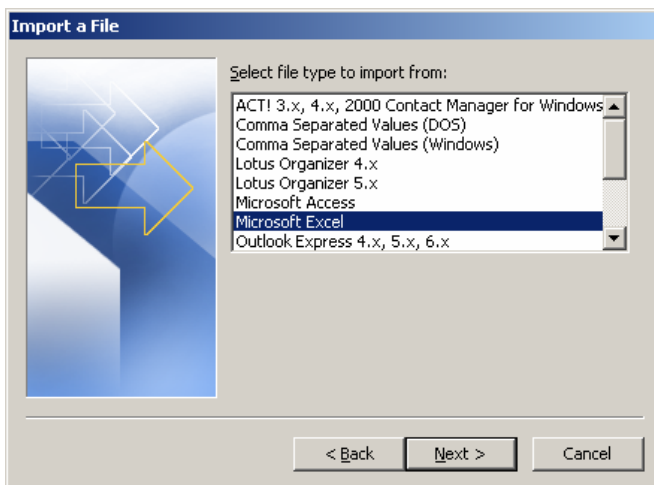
Import a File

Select file type to import from:

ACT! 3.x, 4.x, 2000 Contact Manager for Windows
Comma Separated Values (DOS)
Comma Separated Values (Windows)
Lotus Organizer 4.x
Lotus Organizer 5.x
Microsoft Access
Microsoft Excel
Outlook Express 4.x, 5.x, 6.x

< Back
Next >
Cancel